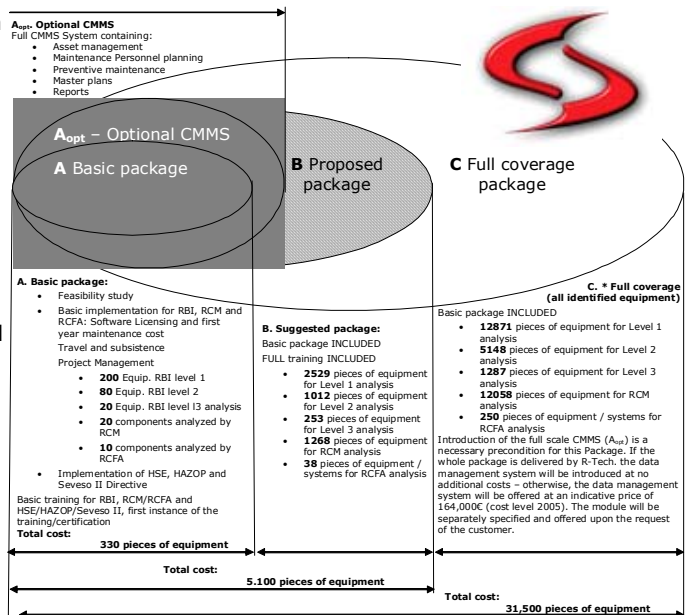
$A_{opt}$. Optional CMMS
Full CMMS System containing:
- Asset management
- Maintenance Personnel planning
- Preventive maintenance
- Master plans
- Reports

$A_{opt}$ – Optional CMMS

A Basic package

B Proposed package

C Full coverage package

A. Basic package:
- Feasibility study
- Basic implementation for RBI, RCM and RCFA: Software Licensing and first year maintenance cost
Travel and subsistence
Project Management
- 200 Equip. RBI level 1
- 80 Equip. RBI level 2
- 20 Equip. RBI level l3 analysis
- 20 components analyzed by RCM
- 10 components analyzed by RCFA
- Implementation of HSE, HAZOP and Seveso II Directive

Basic training for RBI, RCM/RCFA and HSE/HAZOP/Seveso II, first instance of the training/certification
Total cost:
330 pieces of equipment

B. Suggested package:
Basic package INCLUDED
FULL training INCLUDED
- 2529 pieces of equipment for Level 1 analysis
- 1012 pieces of equipment for Level 2 analysis
- 253 pieces of equipment for Level 3 analysis
- 1268 pieces of equipment for RCM analysis
- 38 pieces of equipment / systems for RCFA analysis

C. * Full coverage (all identified equipment)
Basic package INCLUDED
- 12871 pieces of equipment for Level 1 analysis
- 5148 pieces of equipment for Level 2 analysis
- 1287 pieces of equipment for Level 3 analysis
- 12058 pieces of equipment for RCM analysis
- 250 pieces of equipment / systems for RCFA analysis

Introduction of the full scale CMMS ($A_{opt}$) is a necessary precondition for this Package. If the whole package is delivered by R-Tech. the data management system will be introduced at no additional costs – otherwise, the data management system will be offered at an indicative price of 164,000€ (cost level 2005). The module will be separately specified and offered upon the request of the customer.

Total cost:
5.100 pieces of equipment

Total cost:
31,500 pieces of equipment